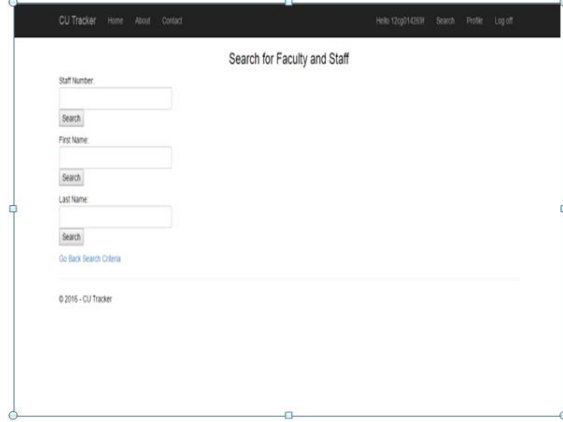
CU Tracker Home About Contact

Hello 12cg014268! Search Profile Log off

Search for Faculty and Staff

Staff Number:

Search

First Name:

Search

Last Name:

Search

Go Back Search Criteria

© 2016 - CU Tracker